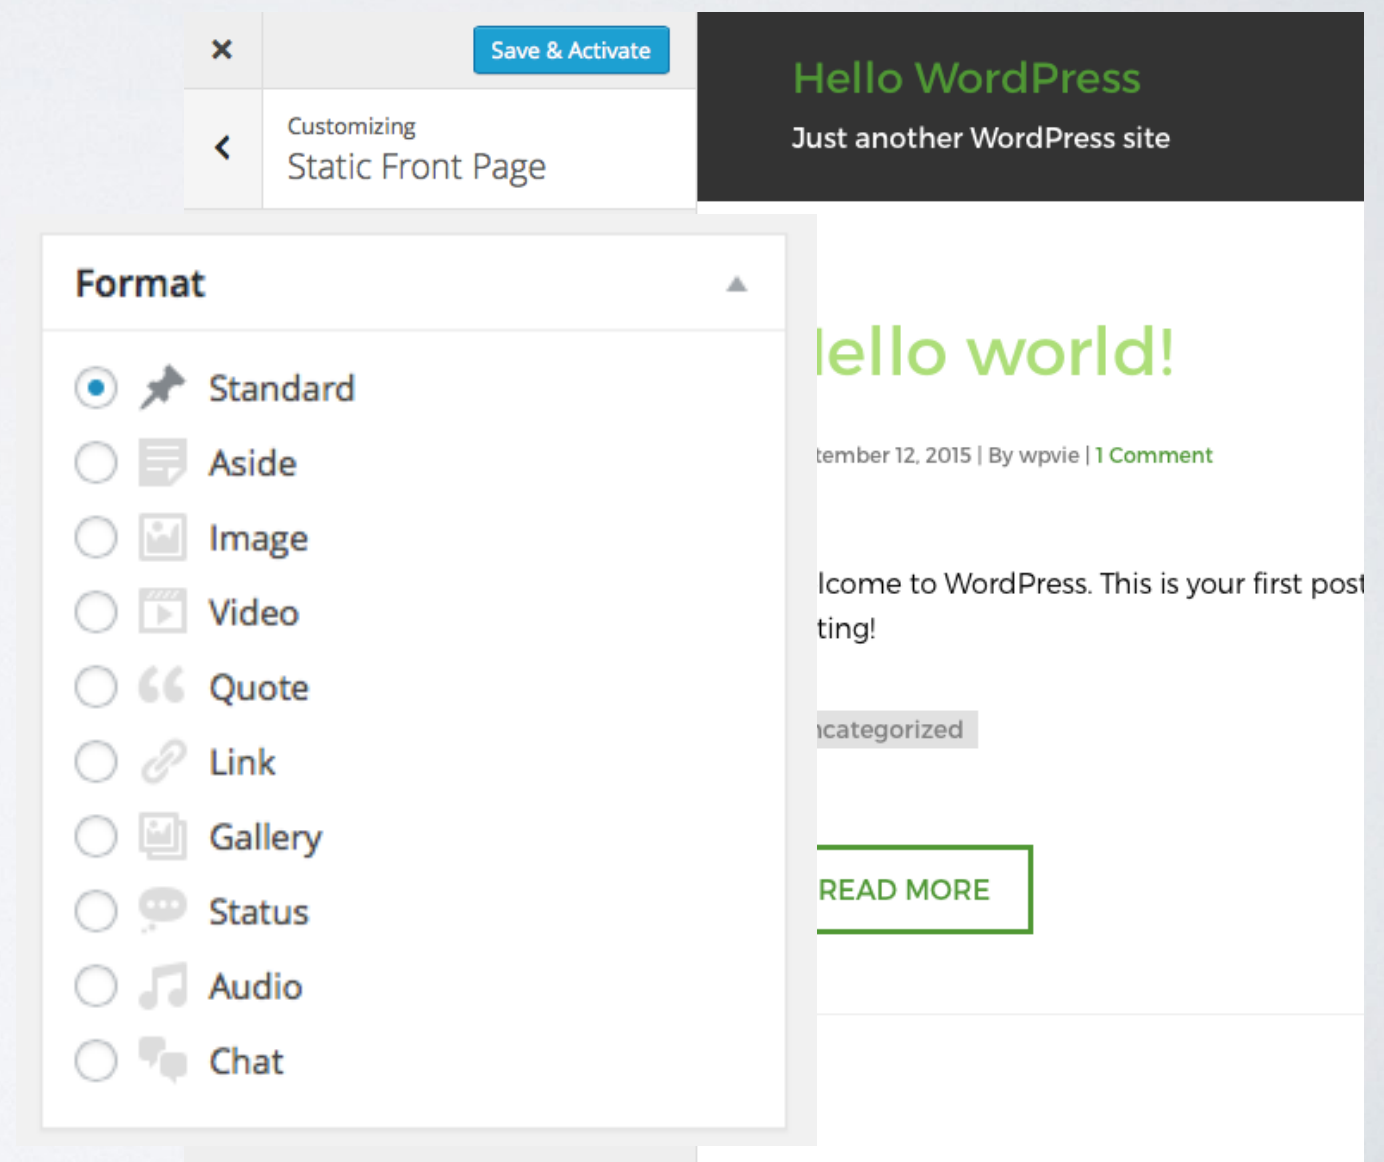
×

Save & Activate

<

Customizing
Static Front Page

Hello WordPress
Just another WordPress site

Format

Standard
Aside
Image
Video
Quote
Link
Gallery
Status
Audio
Chat

lello world!

tember 12, 2015 | By wpvie | 1 Comment

lcome to WordPress. This is your first post
ting!

ıcategorized

READ MORE